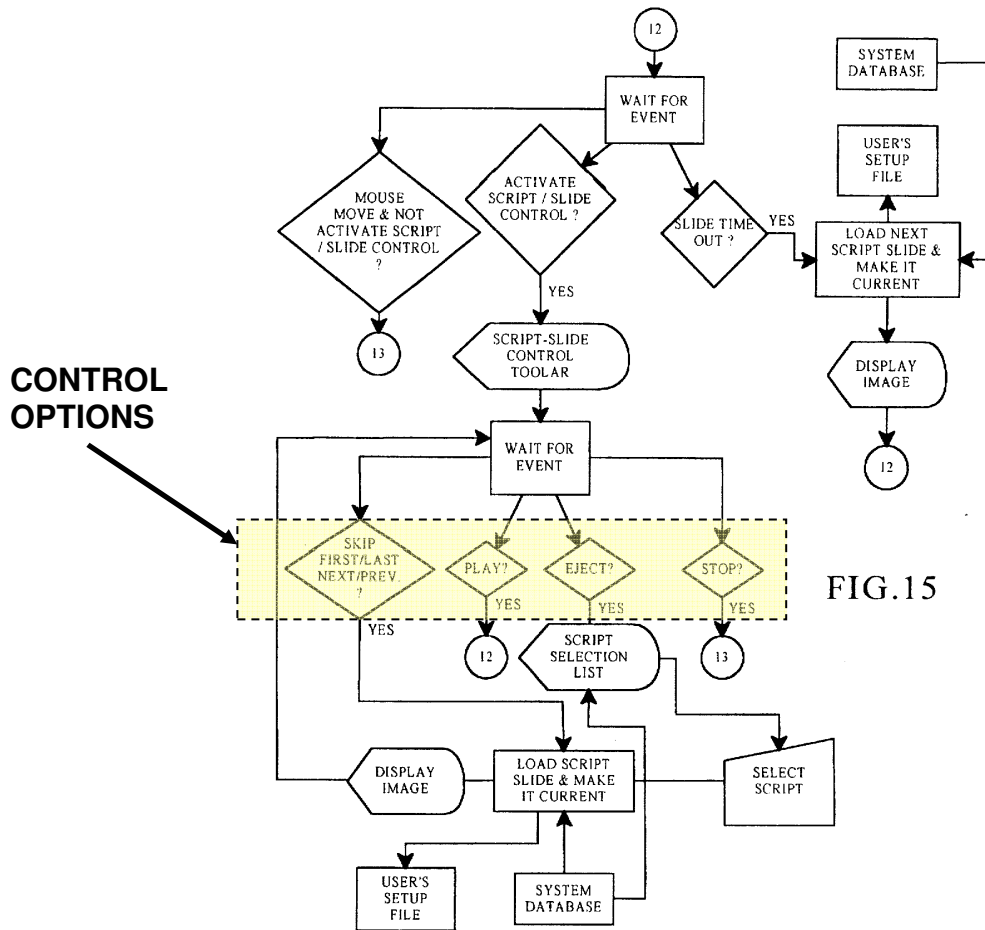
12

SYSTEM DATABASE

WAIT FOR EVENT

USER'S SETUP FILE

MOUSE MOVE & NOT ACTIVATE SCRIPT / SLIDE CONTROL ?

ACTIVATE SCRIPT / SLIDE CONTROL ?

SLIDE TIME OUT ?

YES

LOAD NEXT SCRIPT SLIDE & MAKE IT CURRENT

YES

13

SCRIPT-SLIDE CONTROL TOOLAR

DISPLAY IMAGE

CONTROL OPTIONS

WAIT FOR EVENT

12

SKIP FIRST/LAST NEXT/PREV. ?

PLAY?

EJECT?

STOP?

FIG.15

YES

YES

YES

YES

12

SCRIPT SELECTION LIST

13

DISPLAY IMAGE

LOAD SCRIPT SLIDE & MAKE IT CURRENT

SELECT SCRIPT

USER'S SETUP FILE

SYSTEM DATABASE